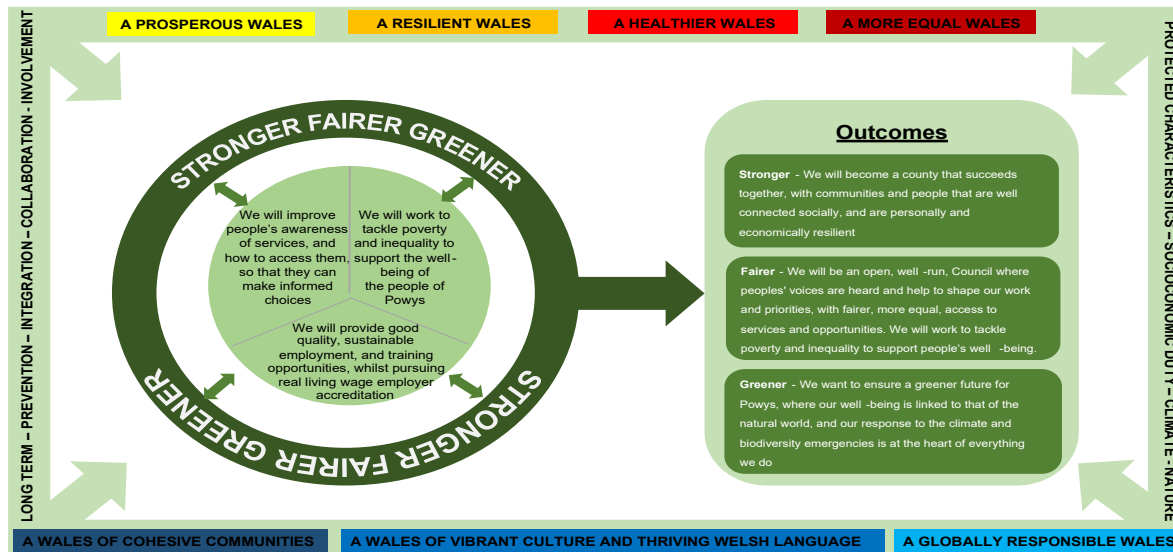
A PROSPEROUS WALES

A RESILIENT WALES

A HEALTHIER WALES

A MORE EQUAL WALES

LONG TERM – PREVENTION – INTEGRATION – COLLABORATION – INVOLVEMENT

PROTECTED CHARACTERISTICS – SOCIOECONOMIC DUTY – CLIMATE - NATURE

STRONGER FAIRER GREENER

We will improve people's awareness of services, and how to access them, so that they can make informed choices

We will work to tackle poverty and inequality to support the well-being of the people of Powys

We will provide good quality, sustainable employment, and training opportunities, whilst pursuing real living wage employer accreditation

STRONGER FAIRER GREENER

Outcomes

Stronger - We will become a county that succeeds together, with communities and people that are well connected socially, and are personally and economically resilient

Fairer - We will be an open, well -run, Council where peoples' voices are heard and help to shape our work and priorities, with fairer, more equal, access to services and opportunities. We will work to tackle poverty and inequality to support people's well -being.

Greener - We want to ensure a greener future for Powys, where our well -being is linked to that of the natural world, and our response to the climate and biodiversity emergencies is at the heart of everything we do

A WALES OF COHESIVE COMMUNITIES

A WALES OF VIBRANT CULTURE AND THRIVING WELSH LANGUAGE

A GLOBALLY RESPONSIBLE WALES